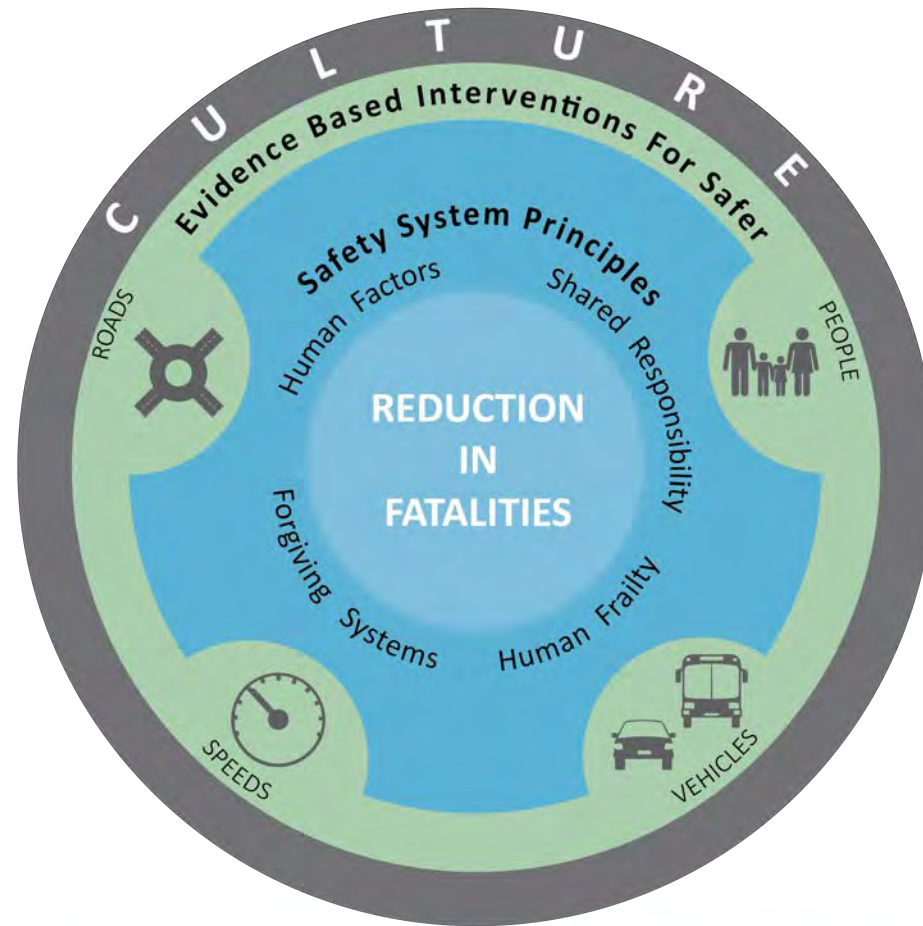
CULTURE

Evidence Based Interventions For Safer

ROADS

PEOPLE

SPEEDS

VEHICLES

Safety System Principles

Human Factors

Shared Responsibility

Human Frailty

Forgiving Systems

REDUCTION IN FATALITIES